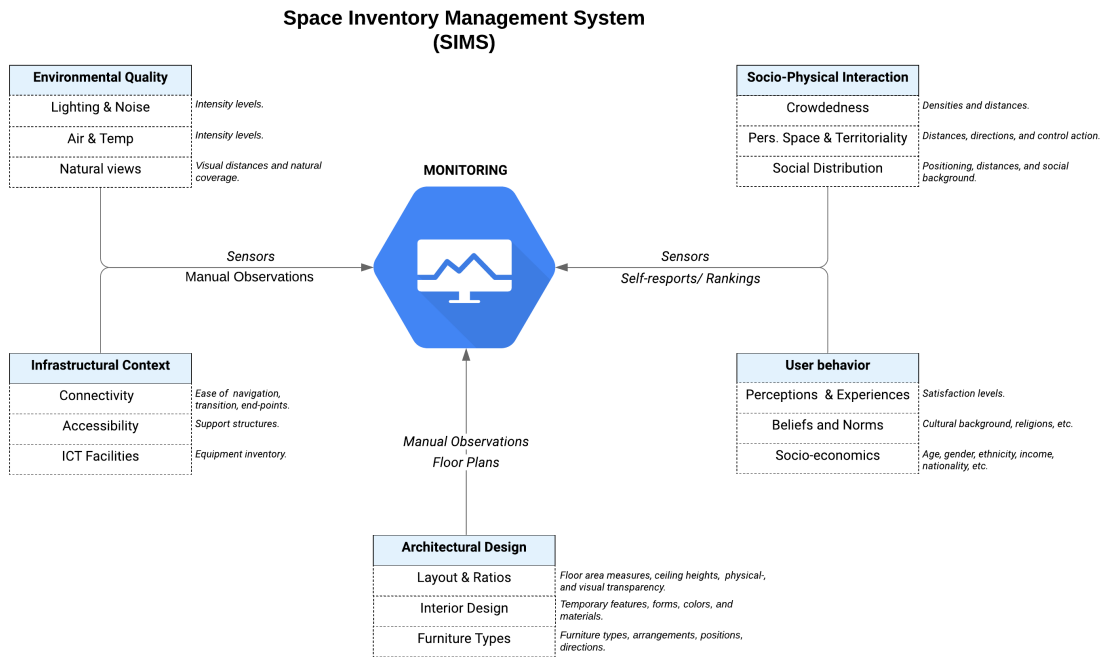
Space Inventory Management System (SIMS)

Environmental Quality

Lighting & Noise — Intensity levels.

Air & Temp — Intensity levels.

Natural views — Visual distances and natural coverage.

Socio-Physical Interaction

Crowdedness — Densities and distances.

Pers. Space & Territoriality — Distances, directions, and control action.

Social Distribution — Positioning, distances, and social background.

MONITORING

Sensors
Manual Observations

Sensors
Self-resports/ Rankings

Infrastructural Context

Connectivity — Ease of navigation, transition, end-points.

Accessibility — Support structures.

ICT Facilities — Equipment inventory.

User behavior

Perceptions & Experiences — Satisfaction levels.

Beliefs and Norms — Cultural background, religions, etc.

Socio-economics — Age, gender, ethnicity, income, nationality, etc.

Manual Observations
Floor Plans

Architectural Design

Layout & Ratios — Floor area measures, ceiling heights, physical-, and visual transparency.

Interior Design — Temporary features, forms, colors, and materials.

Furniture Types — Furniture types, arrangements, positions, directions.